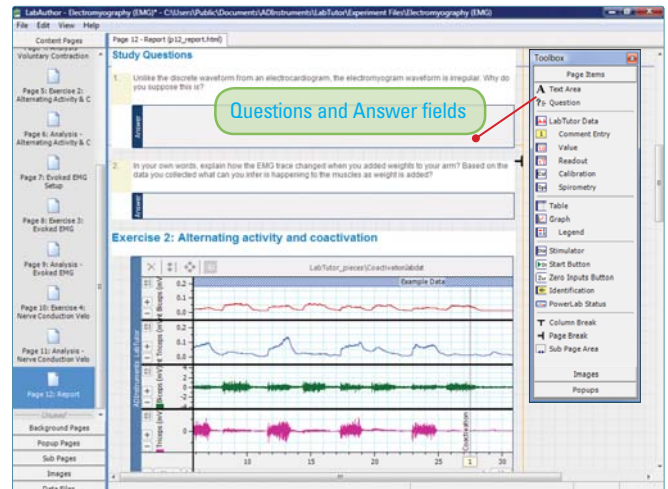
LabAuthor - Electromyography (EMG)* - C:\Users\Public\Documents\ADInstruments\LabTutor\Experiment Files\Electromyography (EMG)

File Edit View Help

Content Pages

Page 4: Analysis - Voluntary Contraction

Page 5: Exercise 2: Alternating Activity & C

Page 6: Analysis - Alternating Activity & C

Page 7: Evoked EMG Setup

Page 8: Exercise 3: Evoked EMG

Page 9: Analysis - Evoked EMG

Page 10: Exercise 4: Nerve Conduction Velo

Page 11: Analysis - Nerve Conduction Velo

Page 12: Report

Unused

Background Pages

Popup Pages

Sub Pages

Images

Data Files

Page 12 - Report (p12_report.html)

Study Questions

1. Unlike the discrete waveform from an electrocardiogram, the electromyogram waveform is irregular. Why do you suppose this is?

Answer

Questions and Answer fields

2. In your own words, explain how the EMG trace changed when you added weights to your arm? Based on the data you collected what can you infer is happening to the muscles as weight is added?

Answer

Exercise 2: Alternating activity and coactivation

LabTutor_pieces\Coactivation.adidat

Example Data

ADInstruments LabTutor

Triceps (mV) Biceps (mV) Triceps (mV) Biceps (mV)

0.2 0.1 0.0 -0.1 0.2 0.1 0.0 2 0 -2 4 2 0 -2

10 15 20 25 30

Coactivation

1

Toolbox

Page Items

Text Area

Question

LabTutor Data

Comment Entry

Value

Readout

Calibration

Spirometry

Table

Graph

Legend

Stimulator

Start Button

Zero Inputs Button

Identification

PowerLab Status

Column Break

Page Break

Sub Page Area

Images

Popups